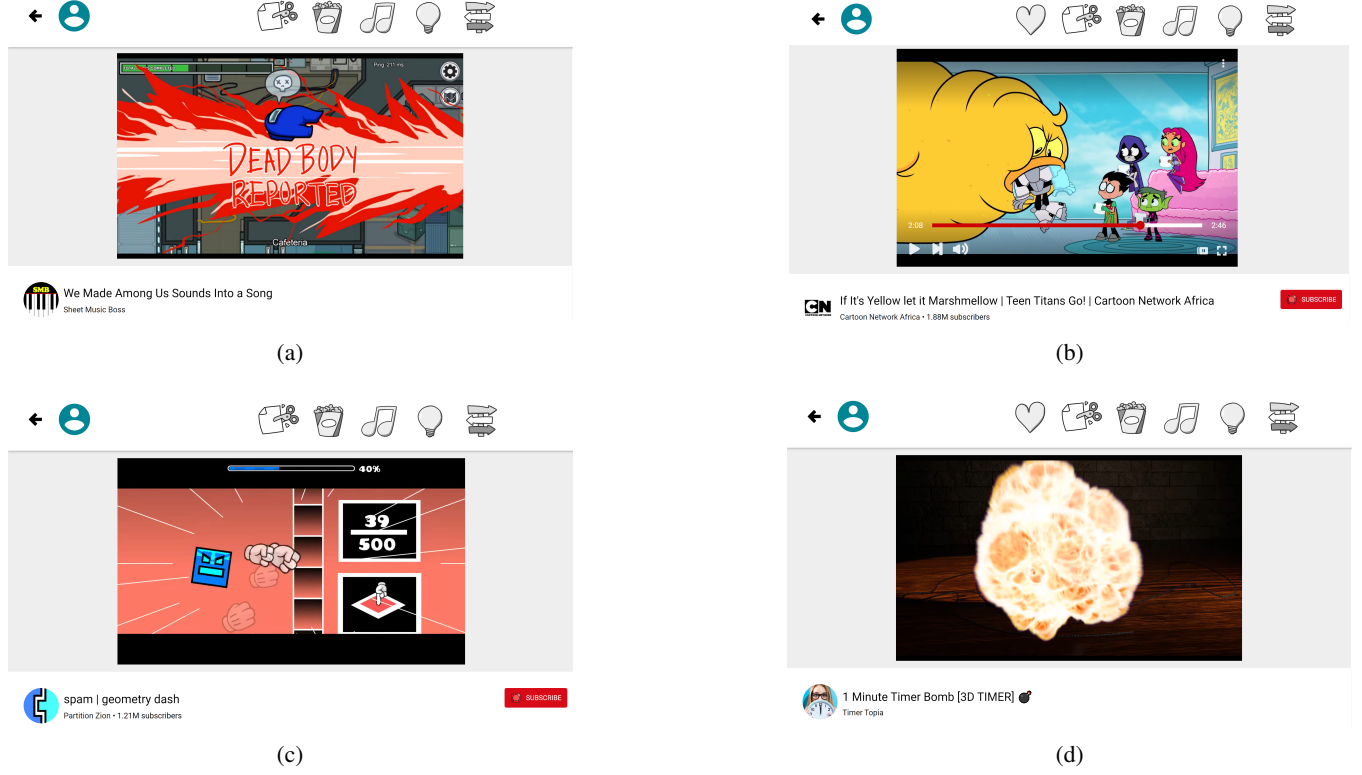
DEAD BODY REPORTED

Cafeteria

SMB

We Made Among Us Sounds Into a Song

Sheet Music Boss

(a)

2:08

2:46

CN

If It's Yellow let it Marshmellow | Teen Titans Go! | Cartoon Network Africa

Cartoon Network Africa • 1.88M subscribers

SUBSCRIBE

(b)

40%

39

500

spam | geometry dash

Partition Zion • 1.21M subscribers

SUBSCRIBE

(c)

1 Minute Timer Bomb [3D TIMER]

Timer Topia

(d)